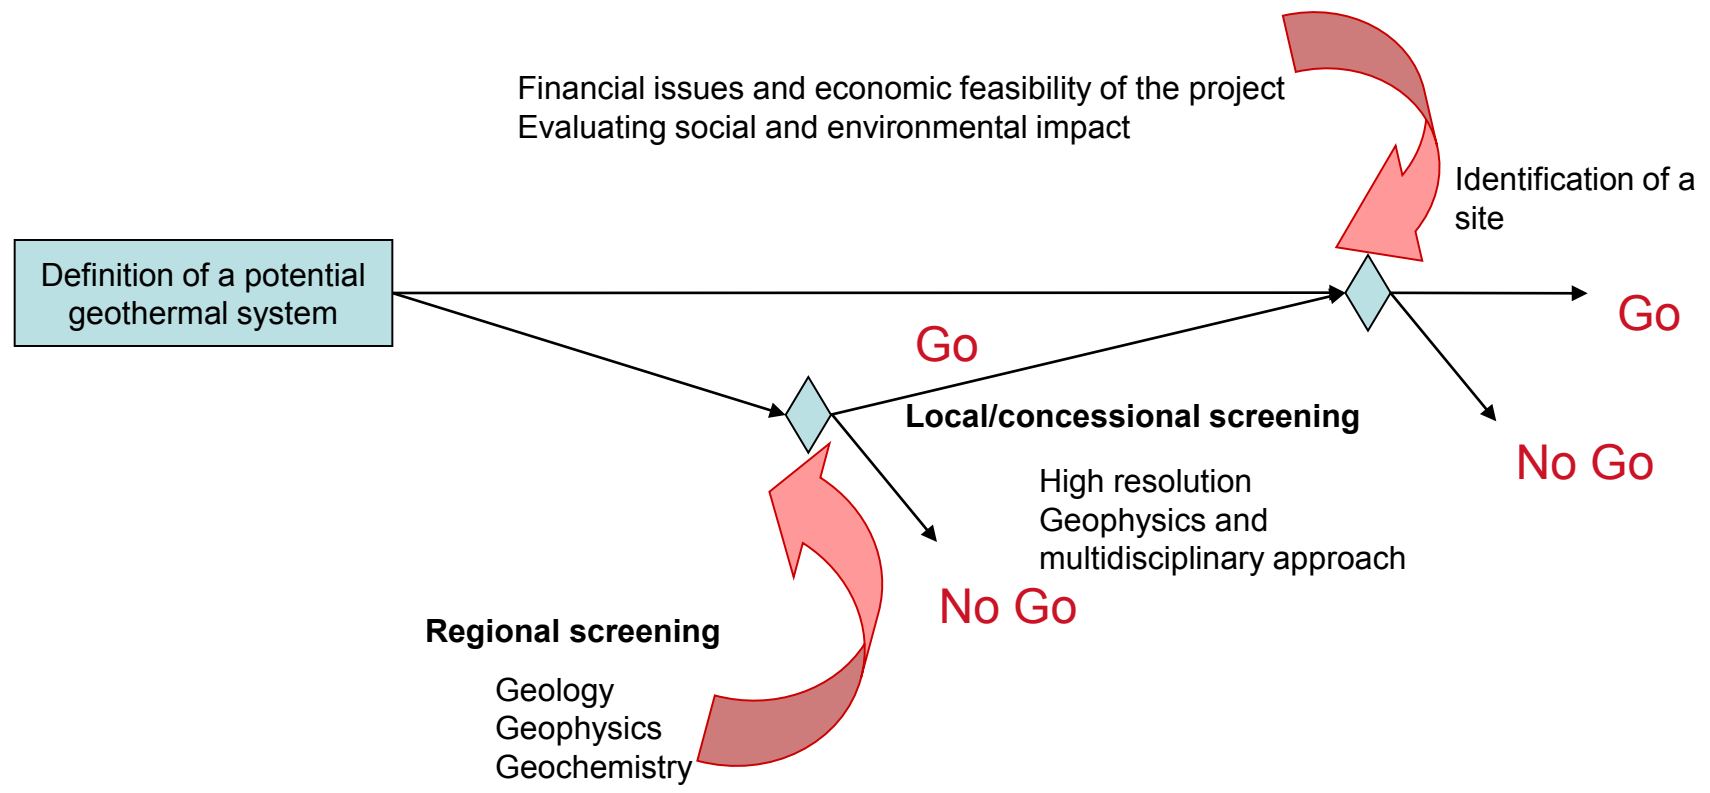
Financial issues and economic feasibility of the project
Evaluating social and environmental impact

Identification of a site

Definition of a potential geothermal system

Go

Go

Local/concessional screening

No Go

High resolution
Geophysics and
multidisciplinary approach

No Go

Regional screening

Geology
Geophysics
Geochemistry